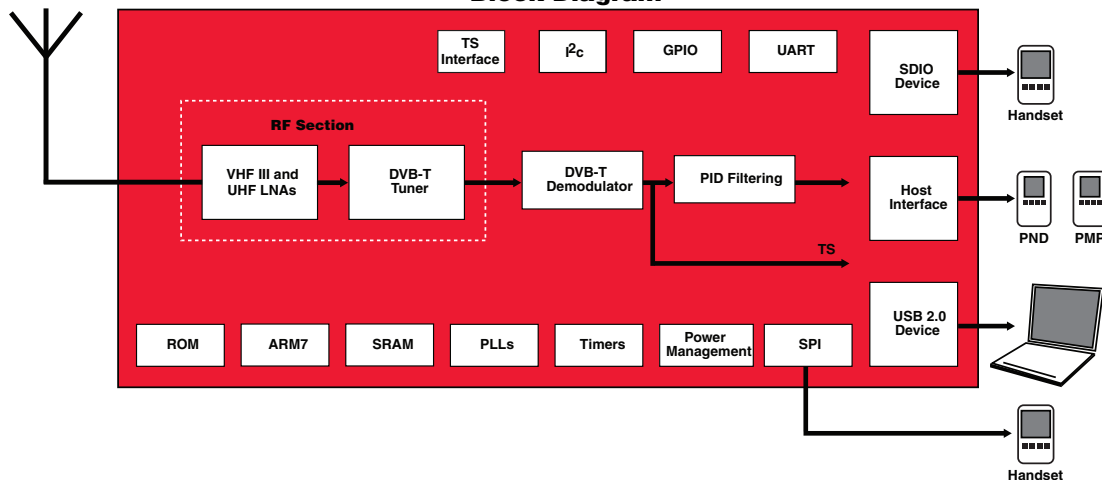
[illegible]

TS Interface

$I^2C$

GPIO

UART

SDIO Device

Handset

RF Section

VHF III and UHF LNAs

DVB-T Tuner

DVB-T Demodulator

PID Filtering

Host Interface

PND

PMP

TS

USB 2.0 Device

ROM

ARM7

SRAM

PLLs

Timers

Power Management

SPI

Handset